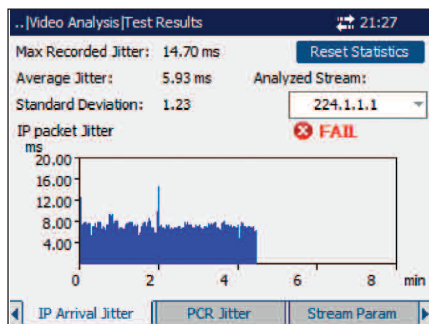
..|Video Analysis|Test Results 21:27

Max Recorded Jitter: 14.70 ms
Reset Statistics

Average Jitter: 5.93 ms
Analyzed Stream:

Standard Deviation: 1.23
224.1.1.1

IP packet Jitter
ms
FAIL

20.00
16.00
12.00
8.00
4.00

0 2 4 6 8 min

IP Arrival Jitter | PCR Jitter | Stream Param